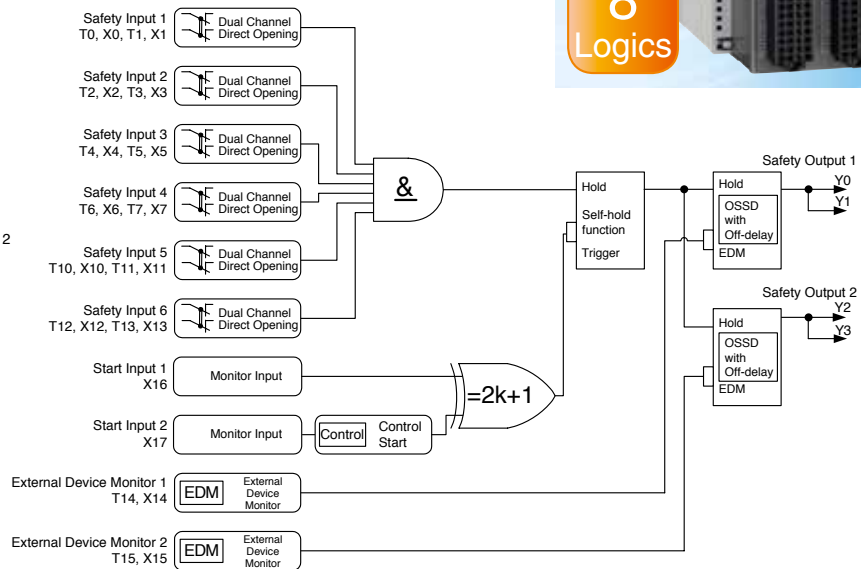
8
Logics

Safety Input 1
T0, X0, T1, X1
Dual Channel
Direct Opening

Safety Input 2
T2, X2, T3, X3
Dual Channel
Direct Opening

Safety Input 3
T4, X4, T5, X5
Dual Channel
Direct Opening

Safety Input 4
T6, X6, T7, X7
Dual Channel
Direct Opening

2

Safety Input 5
T10, X10, T11, X11
Dual Channel
Direct Opening

Safety Input 6
T12, X12, T13, X13
Dual Channel
Direct Opening

&

Hold
Self-hold function
Trigger

Safety Output 1
Hold
OSSD with Off-delay
EDM
Y0
Y1

Safety Output 2
Hold
OSSD with Off-delay
EDM
Y2
Y3

Start Input 1
X16
Monitor Input

Start Input 2
X17
Monitor Input
Control
Control Start

=2k+1

External Device Monitor 1
T14, X14
EDM
External Device Monitor

External Device Monitor 2
T15, X15
EDM
External Device Monitor